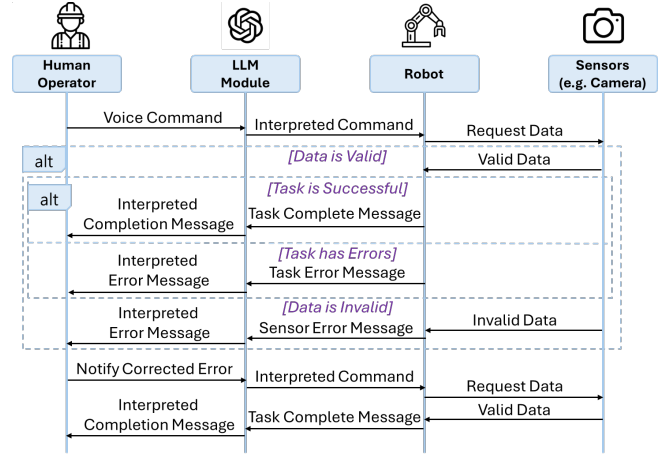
Human Operator

LLM Module

Robot

Sensors (e.g. Camera)

Voice Command

Interpreted Command

Request Data

alt

[Data is Valid]

Valid Data

alt

[Task is Successful]

Interpreted Completion Message

Task Complete Message

[Task has Errors]

Interpreted Error Message

Task Error Message

[Data is Invalid]

Interpreted Error Message

Sensor Error Message

Invalid Data

Notify Corrected Error

Interpreted Command

Request Data

Interpreted Completion Message

Task Complete Message

Valid Data